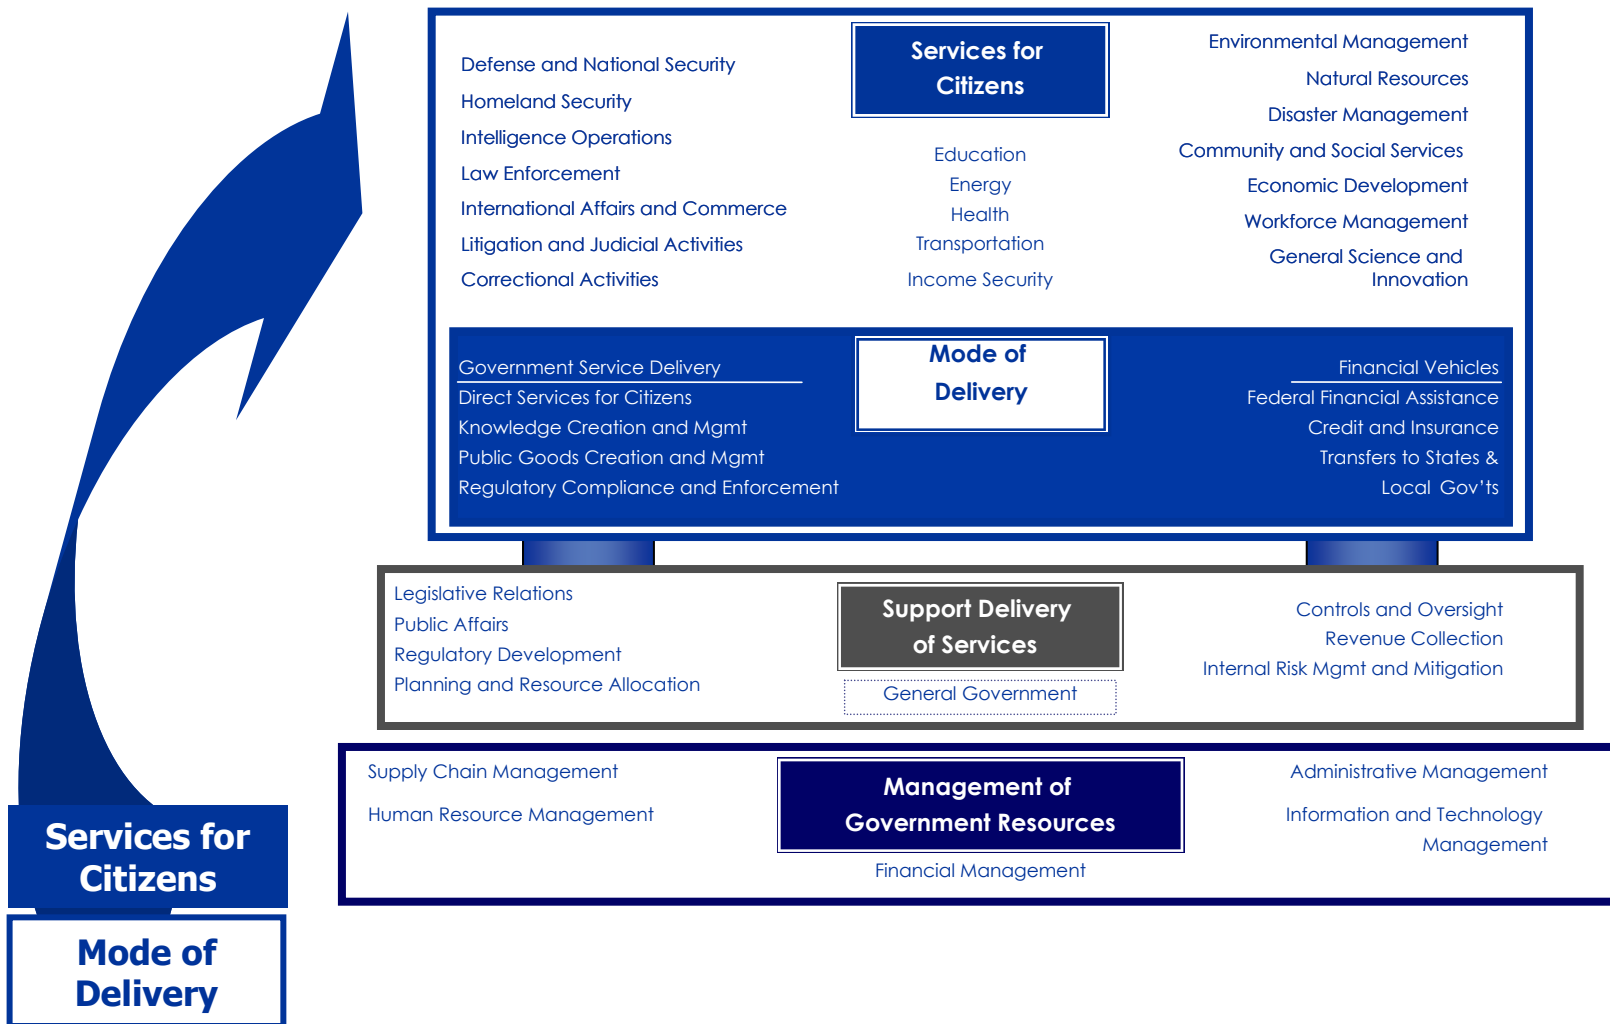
Defense and National Security
Homeland Security
Intelligence Operations
Law Enforcement
International Affairs and Commerce
Litigation and Judicial Activities
Correctional Activities

Services for Citizens

Education
Energy
Health
Transportation
Income Security

Environmental Management
Natural Resources
Disaster Management
Community and Social Services
Economic Development
Workforce Management
General Science and Innovation

Government Service Delivery
Direct Services for Citizens
Knowledge Creation and Mgmt
Public Goods Creation and Mgmt
Regulatory Compliance and Enforcement

Mode of Delivery

Financial Vehicles
Federal Financial Assistance
Credit and Insurance
Transfers to States & Local Gov'ts

Legislative Relations
Public Affairs
Regulatory Development
Planning and Resource Allocation

Support Delivery of Services

General Government

Controls and Oversight
Revenue Collection
Internal Risk Mgmt and Mitigation

Supply Chain Management
Human Resource Management

Management of Government Resources

Financial Management

Administrative Management
Information and Technology Management

Services for Citizens

Mode of Delivery